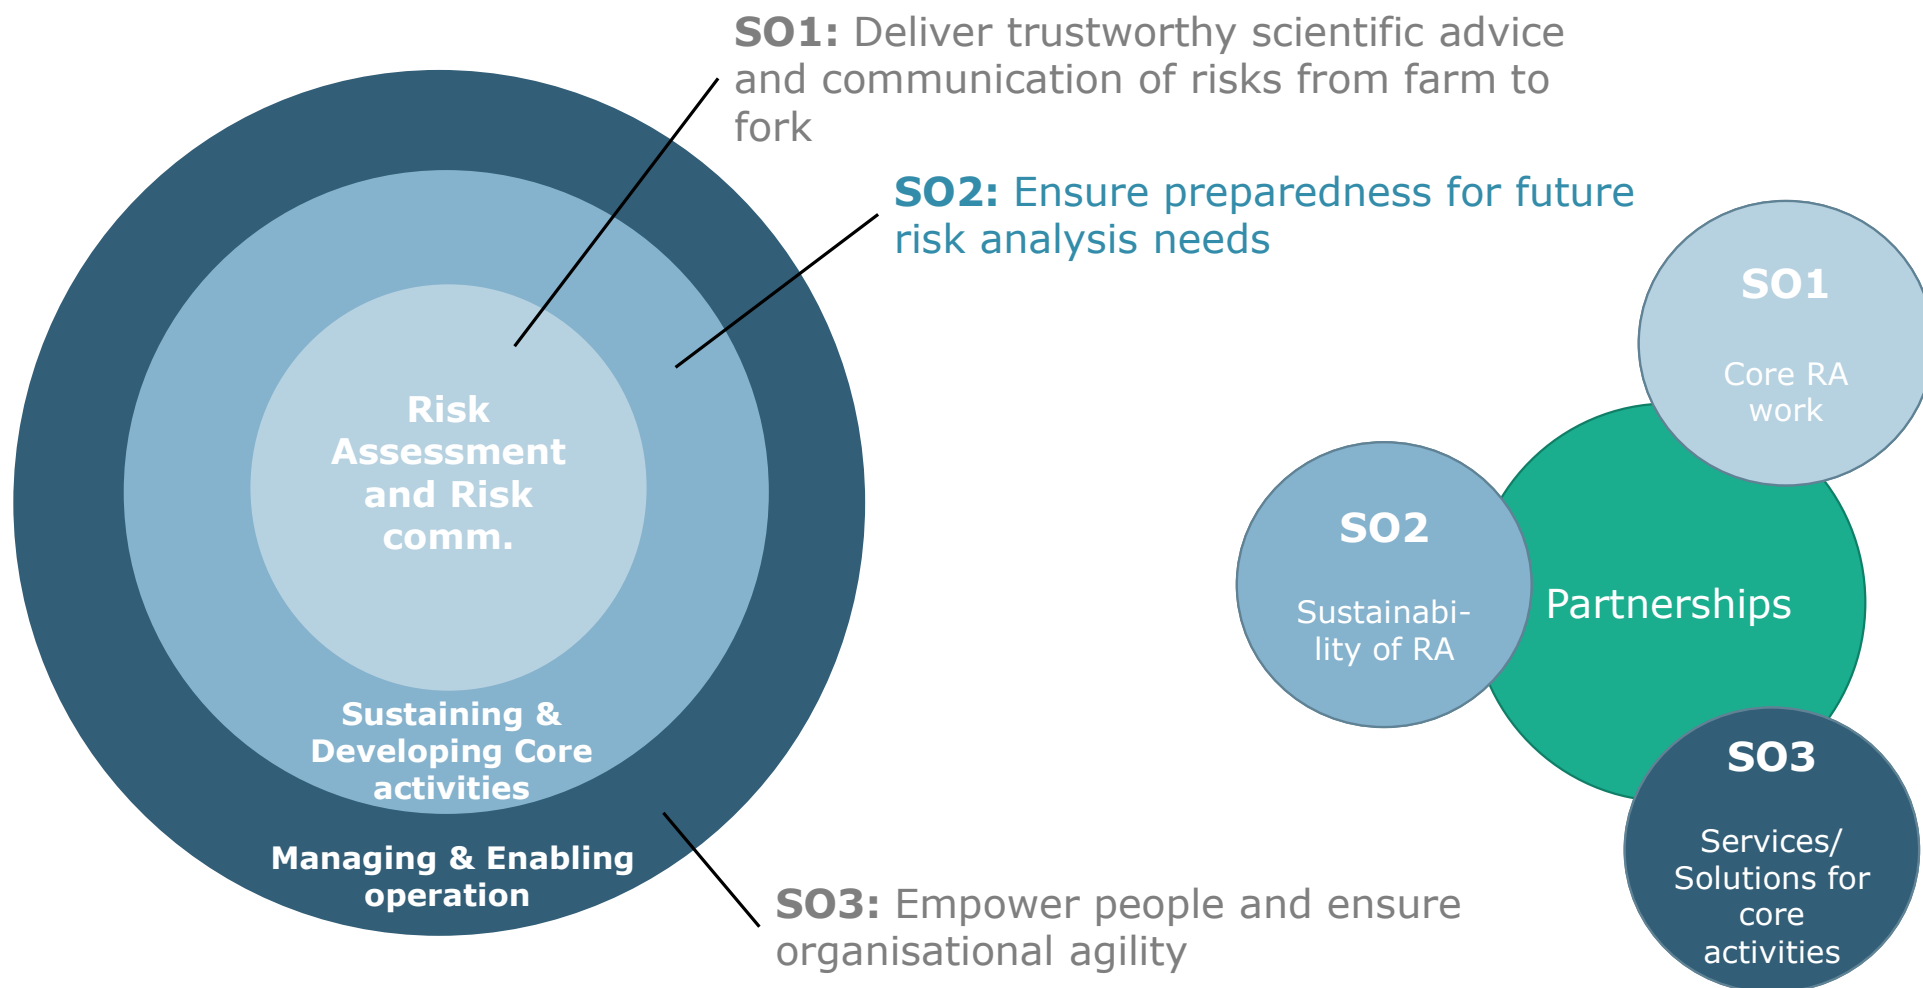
**SO1:** Deliver trustworthy scientific advice and communication of risks from farm to fork

**SO2:** Ensure preparedness for future risk analysis needs

Risk Assessment and Risk comm.

Sustaining & Developing Core activities

Managing & Enabling operation

**SO3:** Empower people and ensure organisational agility

SO1

Core RA work

SO2

Sustainability of RA

Partnerships

SO3

Services/ Solutions for core activities